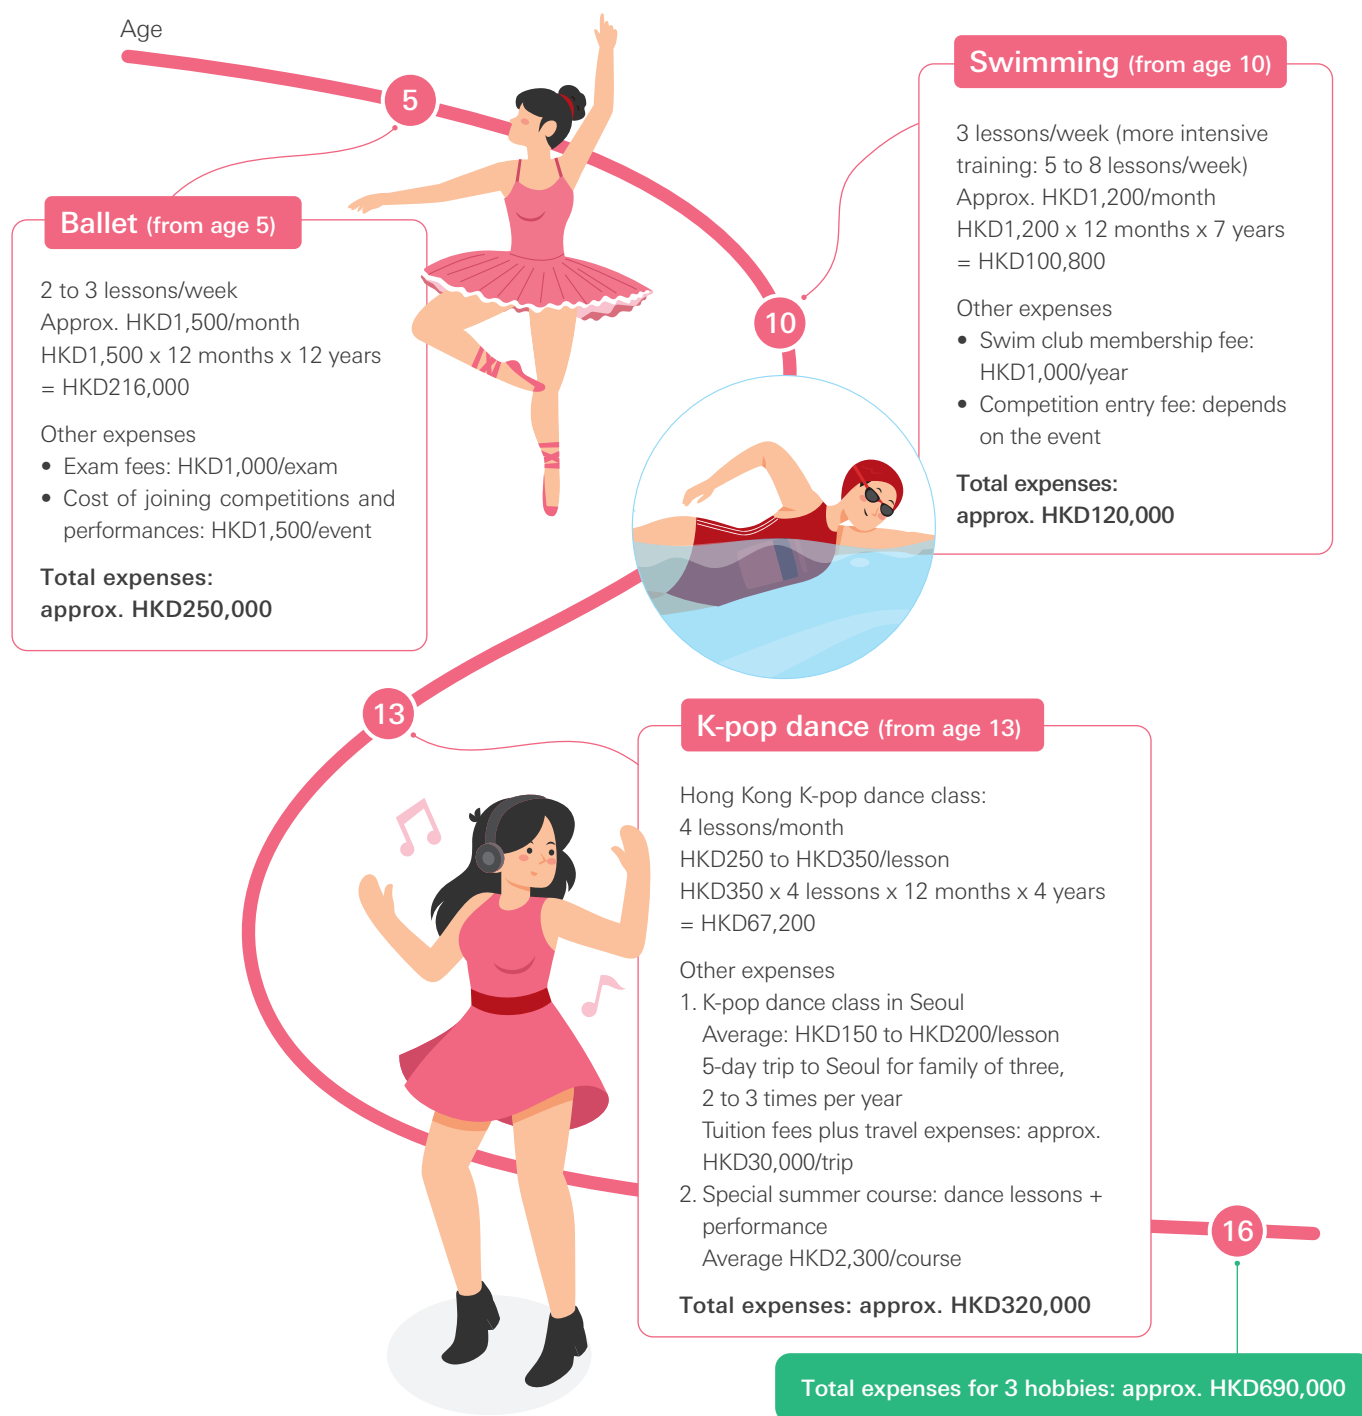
Age

5

Ballet (from age 5)

2 to 3 lessons/week
Approx. HKD1,500/month
HKD1,500 x 12 months x 12 years
= HKD216,000

Other expenses
• Exam fees: HKD1,000/exam
• Cost of joining competitions and performances: HKD1,500/event

Total expenses:
approx. HKD250,000

10

Swimming (from age 10)

3 lessons/week (more intensive training: 5 to 8 lessons/week)
Approx. HKD1,200/month
HKD1,200 x 12 months x 7 years
= HKD100,800

Other expenses
• Swim club membership fee: HKD1,000/year
• Competition entry fee: depends on the event

Total expenses:
approx. HKD120,000

13

K-pop dance (from age 13)

Hong Kong K-pop dance class:
4 lessons/month
HKD250 to HKD350/lesson
HKD350 x 4 lessons x 12 months x 4 years
= HKD67,200

Other expenses
1. K-pop dance class in Seoul
Average: HKD150 to HKD200/lesson
5-day trip to Seoul for family of three, 2 to 3 times per year
Tuition fees plus travel expenses: approx. HKD30,000/trip
2. Special summer course: dance lessons + performance
Average HKD2,300/course

Total expenses: approx. HKD320,000

16

Total expenses for 3 hobbies: approx. HKD690,000